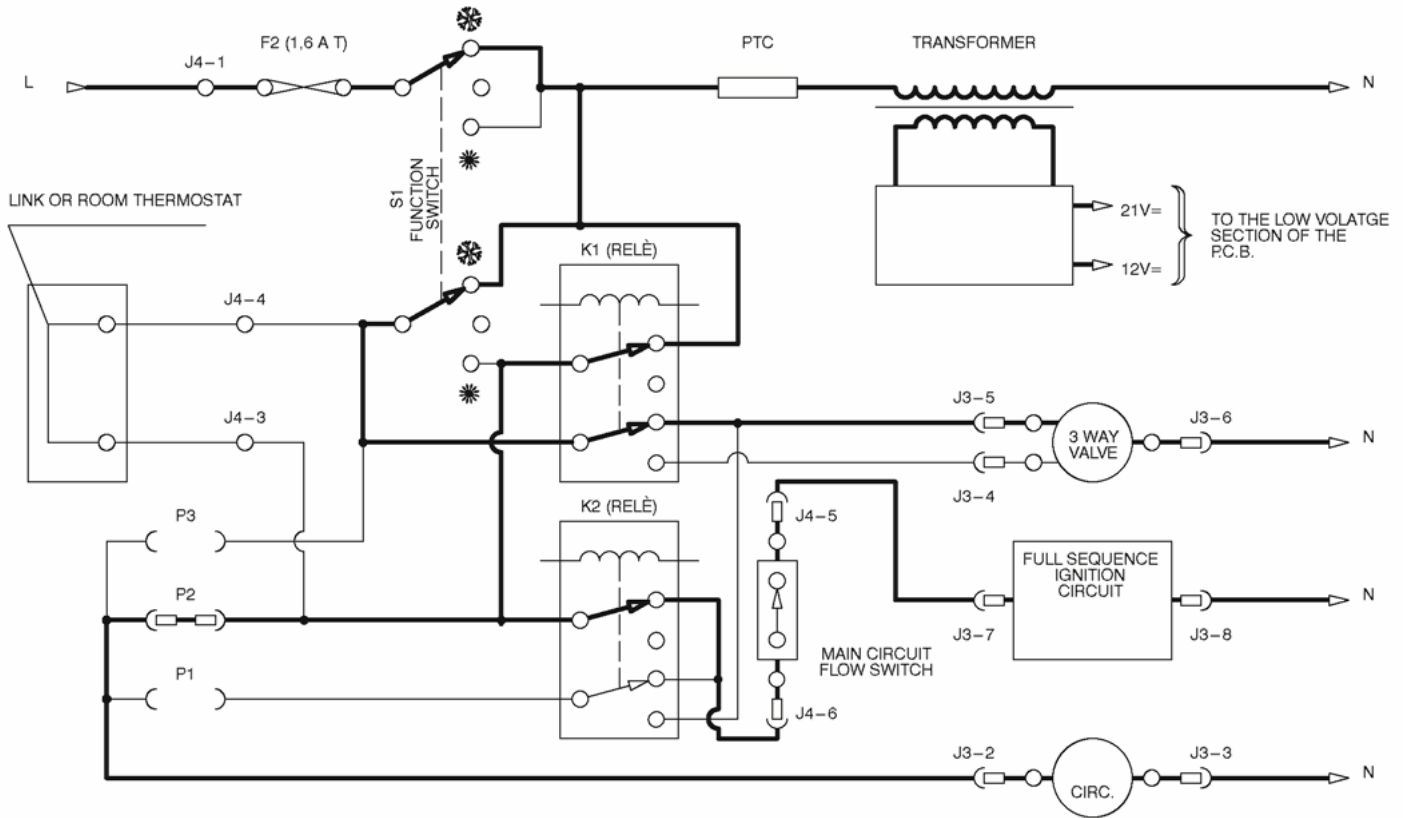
L
J4 – 1
F2 (1,6 A T)
PTC
TRANSFORMER
N
S1 FUNCTION SWITCH
LINK OR ROOM THERMOSTAT
21V=
12V=
TO THE LOW VOLATGE SECTION OF THE P.C.B.
K1 (RELÈ)
J4 – 4
J4 – 3
J3 – 5
3 WAY VALVE
J3 – 6
N
J3 – 4
K2 (RELÈ)
J4 – 5
P3
P2
FULL SEQUENCE IGNITION CIRCUIT
N
J3 – 7
J3 – 8
MAIN CIRCUIT FLOW SWITCH
P1
J4 – 6
J3 – 2
CIRC.
J3 – 3
N